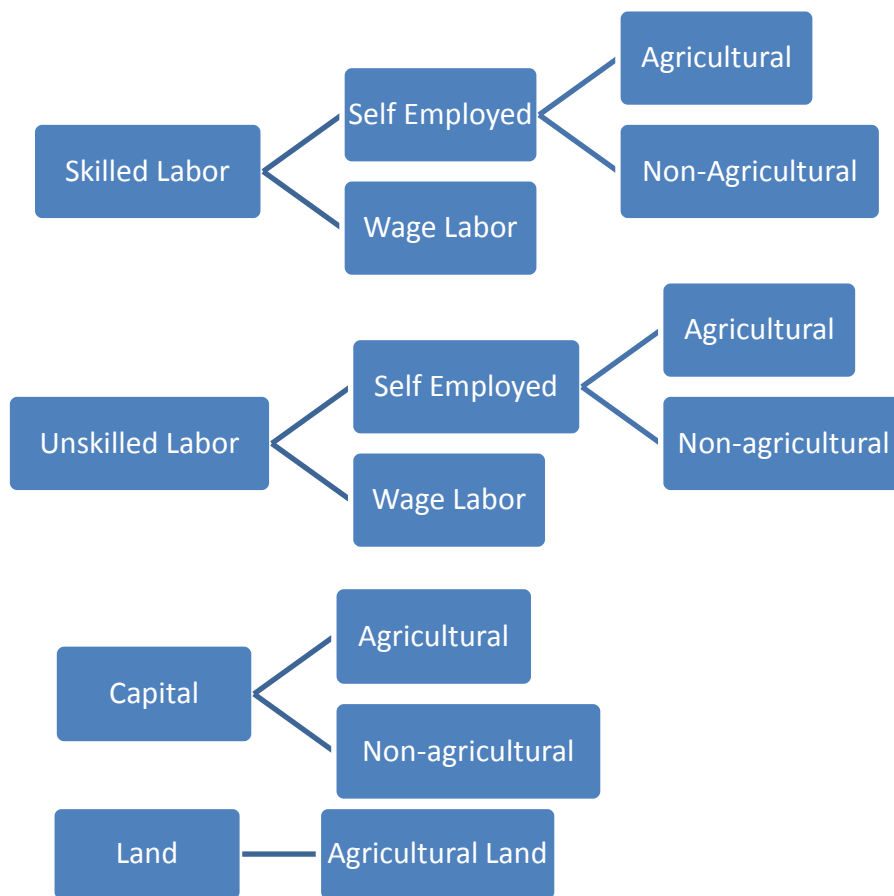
Skilled Labor
Self Employed
Agricultural
Non-Agricultural
Wage Labor

Unskilled Labor
Self Employed
Agricultural
Non-agricultural
Wage Labor

Capital
Agricultural
Non-agricultural

Land
Agricultural Land